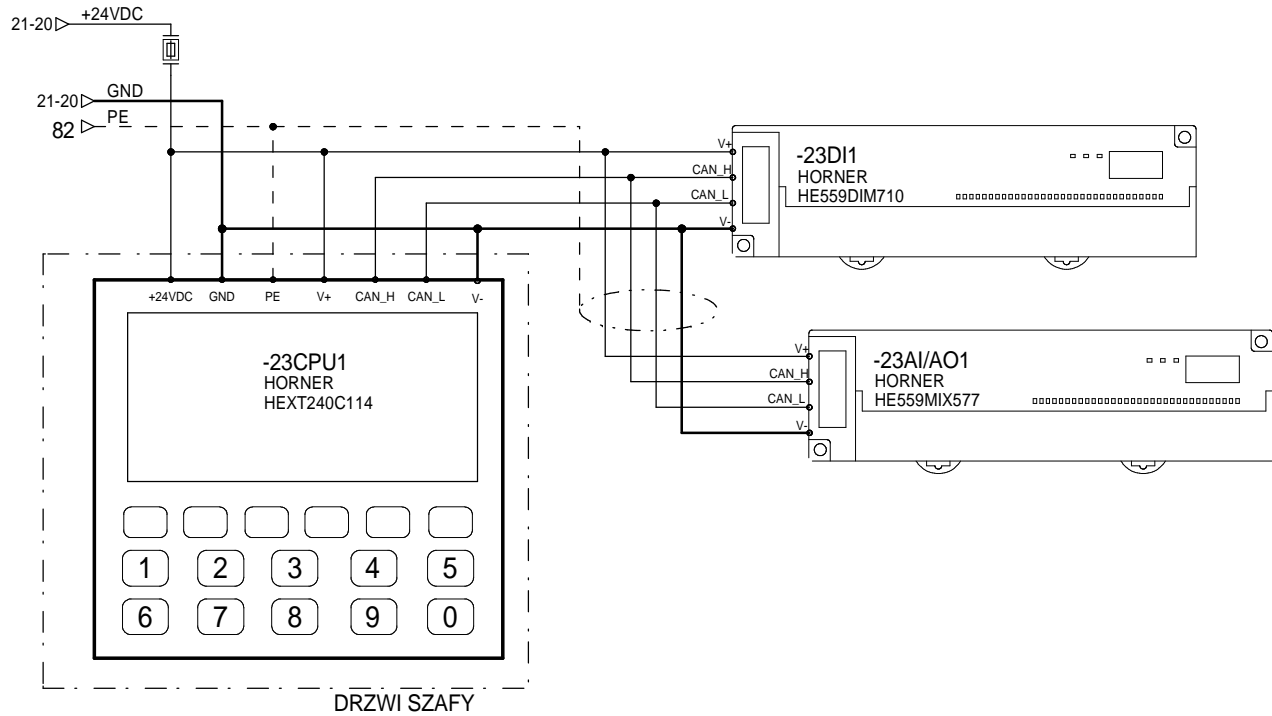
21-20 +24VDC

21-20 GND

82 PE

V+
CAN_H
CAN_L
V-

-23DI1
HORNER
HE559DIM710

+24VDC GND PE V+ CAN_H CAN_L V-

-23CPU1
HORNER
HEXT240C114

1 2 3 4 5
6 7 8 9 0

V+
CAN_H
CAN_L
V-

-23AI/AO1
HORNER
HE559MIX577

DRZWI SZAFY